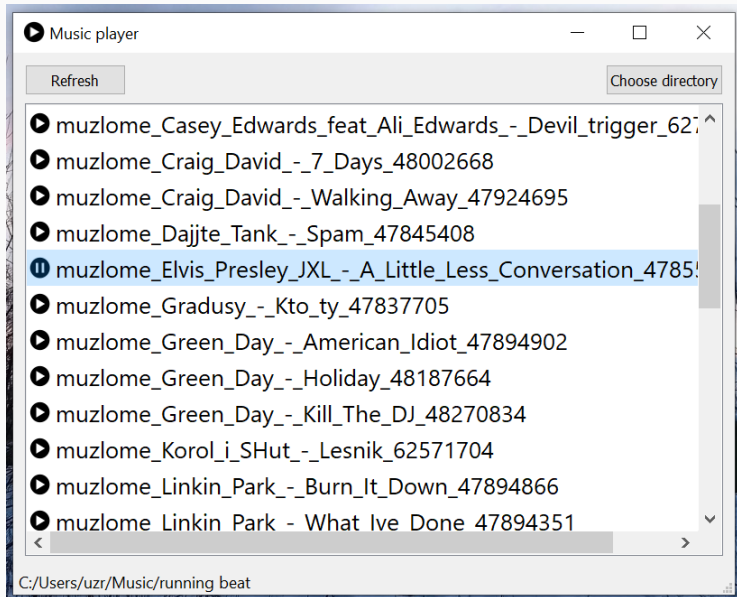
Music player

Refresh

Choose directory

muzlome_Casey_Edwards_feat_Ali_Edwards_-_Devil_trigger_627
muzlome_Craig_David_-_7_Days_48002668
muzlome_Craig_David_-_Walking_Away_47924695
muzlome_Dajjte_Tank_-_Spam_47845408
muzlome_Elvis_Presley_JXL_-_A_Little_Less_Conversation_4785
muzlome_Gradusy_-_Kto_ty_47837705
muzlome_Green_Day_-_American_Idiot_47894902
muzlome_Green_Day_-_Holiday_48187664
muzlome_Green_Day_-_Kill_The_DJ_48270834
muzlome_Korol_i_SHut_-_Lesnik_62571704
muzlome_Linkin_Park_-_Burn_It_Down_47894866
muzlome_Linkin_Park_-_What_Ive_Done_47894351

C:/Users/uzr/Music/running beat